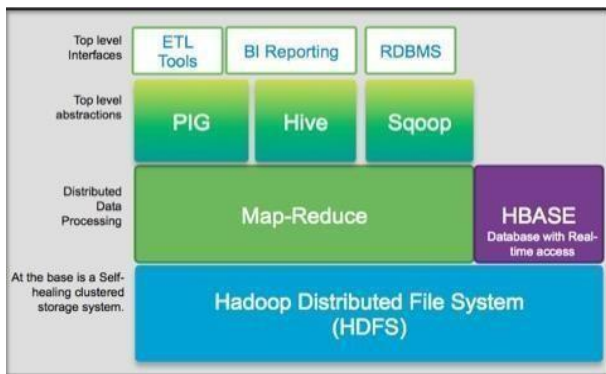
Top level Interfaces

ETL Tools

BI Reporting

RDBMS

Top level abstractions

PIG

Hive

Sqoop

Distributed Data Processing

Map-Reduce

HBASE

Database with Real-time access

At the base is a Self-healing clustered storage system.

Hadoop Distributed File System (HDFS)